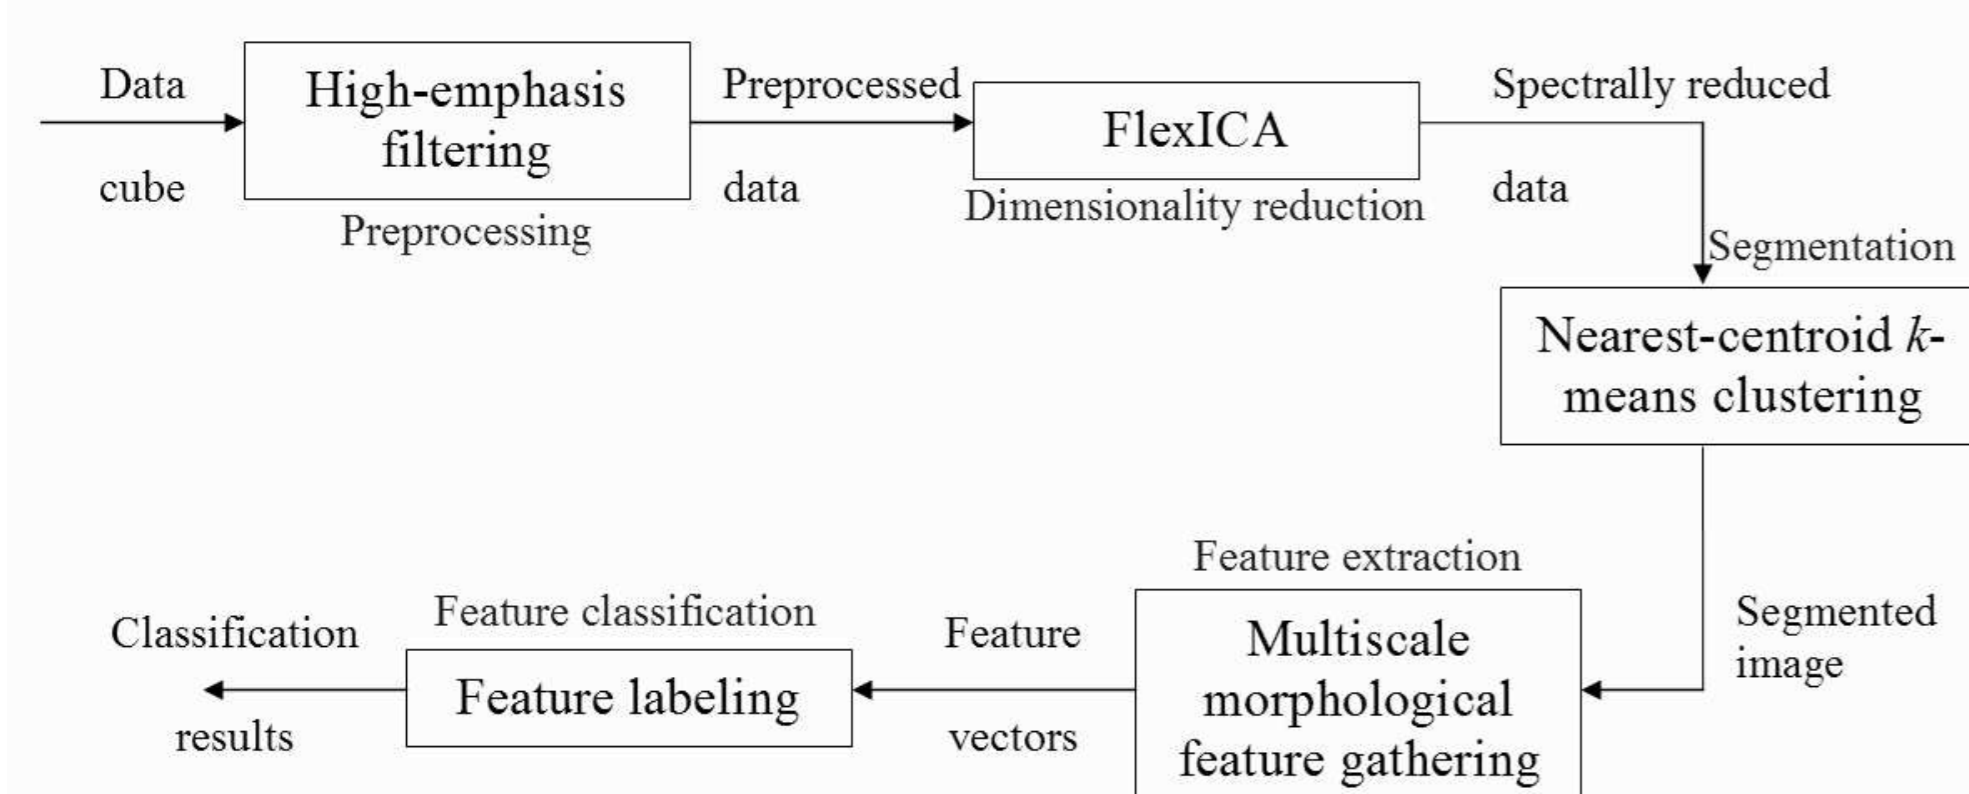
Data cube

High-emphasis filtering

Preprocessing

Preprocessed data

FlexICA

Dimensionality reduction

Spectrally reduced data

Segmentation

Nearest-centroid $k$-means clustering

Segmented image

Feature extraction

Multiscale morphological feature gathering

Feature vectors

Feature classification

Feature labeling

Classification results